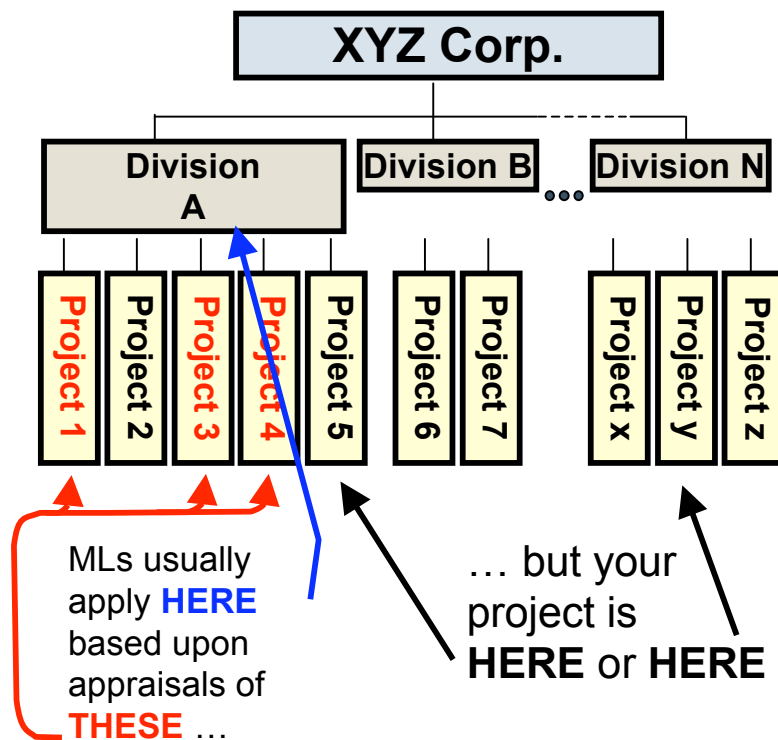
XYZ Corp.

Division A

Division B

Division N

Project 1

Project 2

Project 3

Project 4

Project 5

Project 6

Project 7

Project x

Project y

Project z

MLs usually apply HERE based upon appraisals of THESE …

… but your project is HERE or HERE